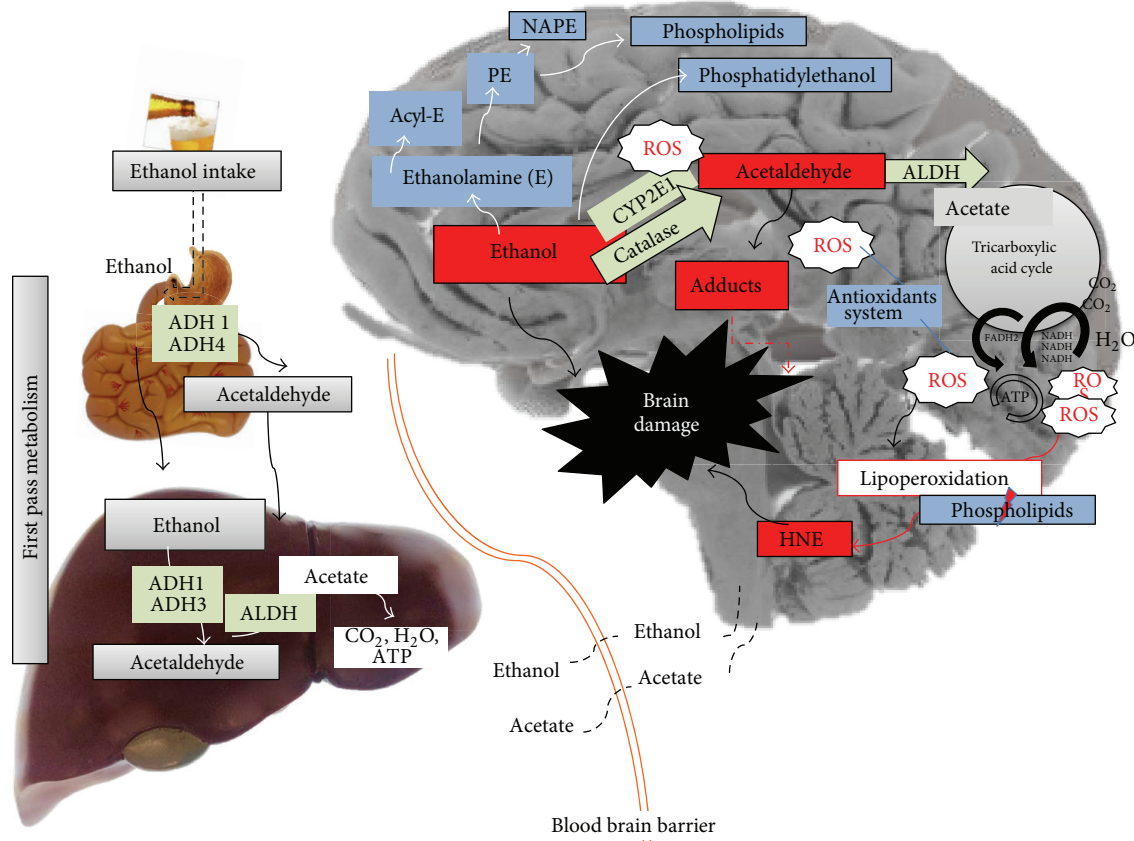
First pass metabolism

Ethanol intake

Ethanol

ADH 1
ADH4

Acetaldehyde

Ethanol

ADH1
ADH3

ALDH

Acetate

$CO_2$, $H_2O$, ATP

Acetaldehyde

NAPE

Phospholipids

PE

Phosphatidylethanol

Acyl-E

Ethanolamine (E)

ROS

Acetaldehyde

ALDH

CYP2E1

Catalase

Ethanol

Acetate

ROS

Tricarboxylic acid cycle

$CO_2$
$CO_2$

Adducts

Antioxidants system

FADH2

NADH
NADH
NADH

$H_2O$

ROS

ATP

RO
S

ROS

Brain damage

Lipoperoxidation

Phospholipids

HNE

Ethanol

Ethanol

Acetate

Acetate

Blood brain barrier